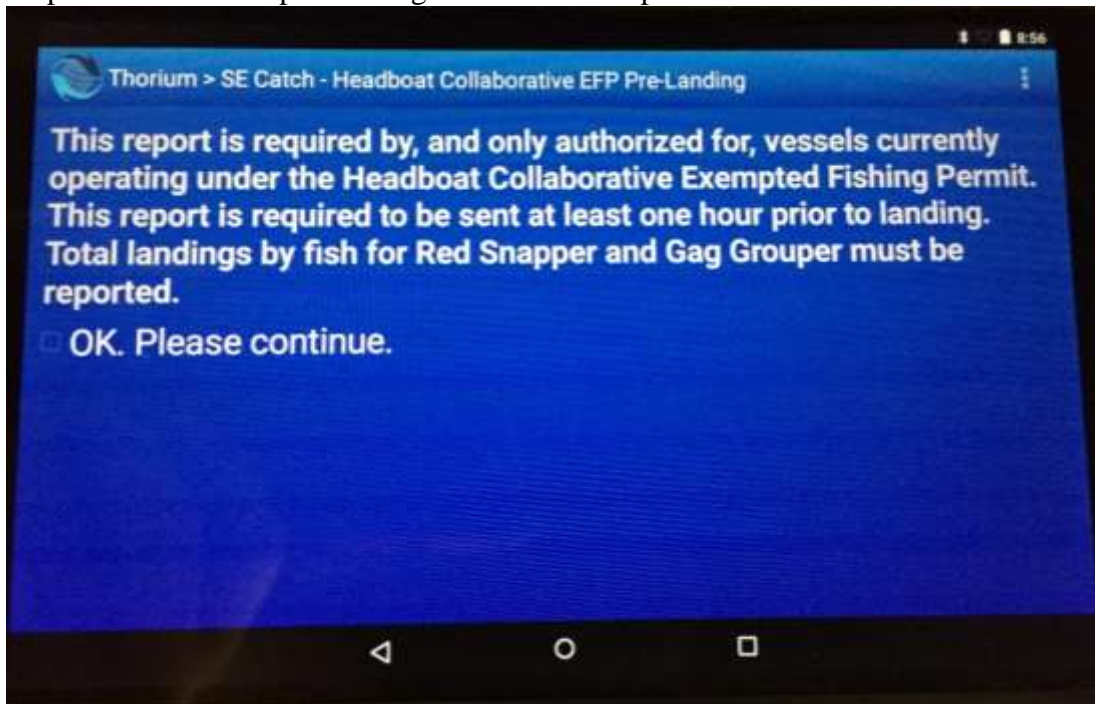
8:56

Thorium > SE Catch - Headboat Collaborative EFP Pre-Landing

This report is required by, and only authorized for, vessels currently operating under the Headboat Collaborative Exempted Fishing Permit. This report is required to be sent at least one hour prior to landing. Total landings by fish for Red Snapper and Gag Grouper must be reported.

OK. Please continue.